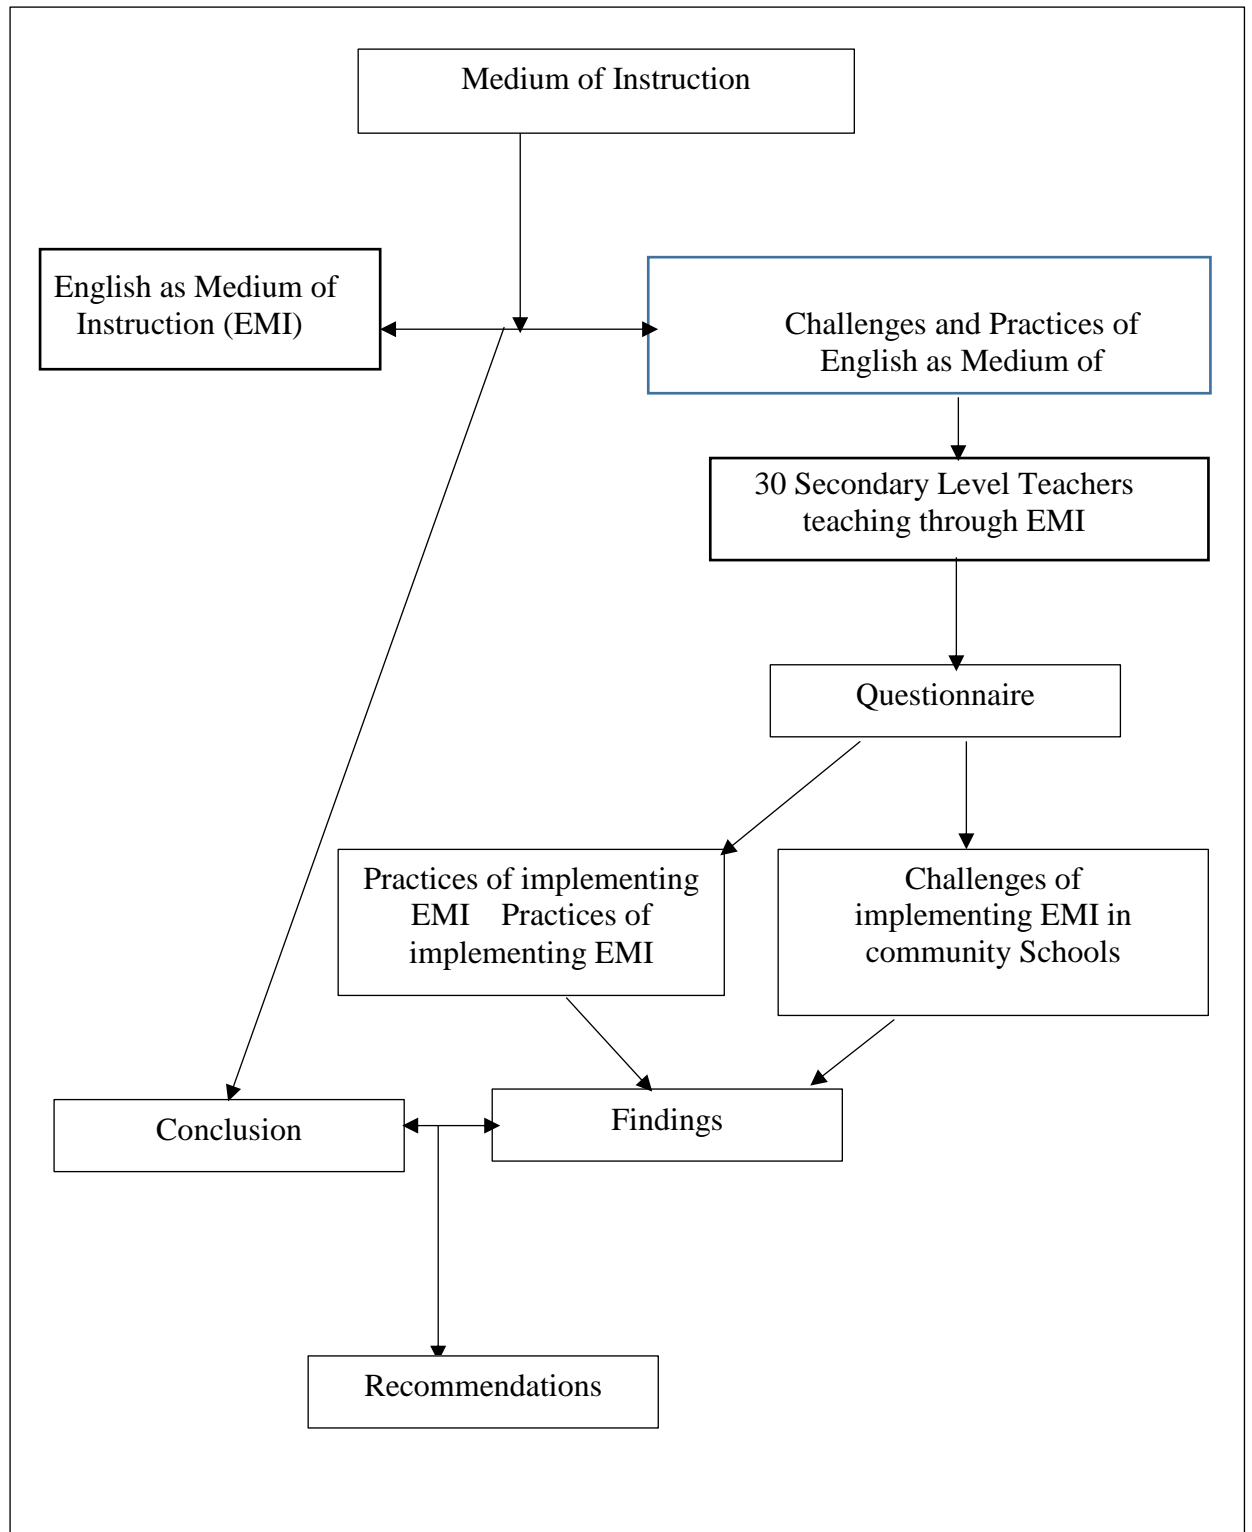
Medium of Instruction

English as Medium of Instruction (EMI)

Challenges and Practices of English as Medium of

30 Secondary Level Teachers teaching through EMI

Questionnaire

Practices of implementing EMI Practices of implementing EMI

Challenges of implementing EMI in community Schools

Conclusion

Findings

Recommendations